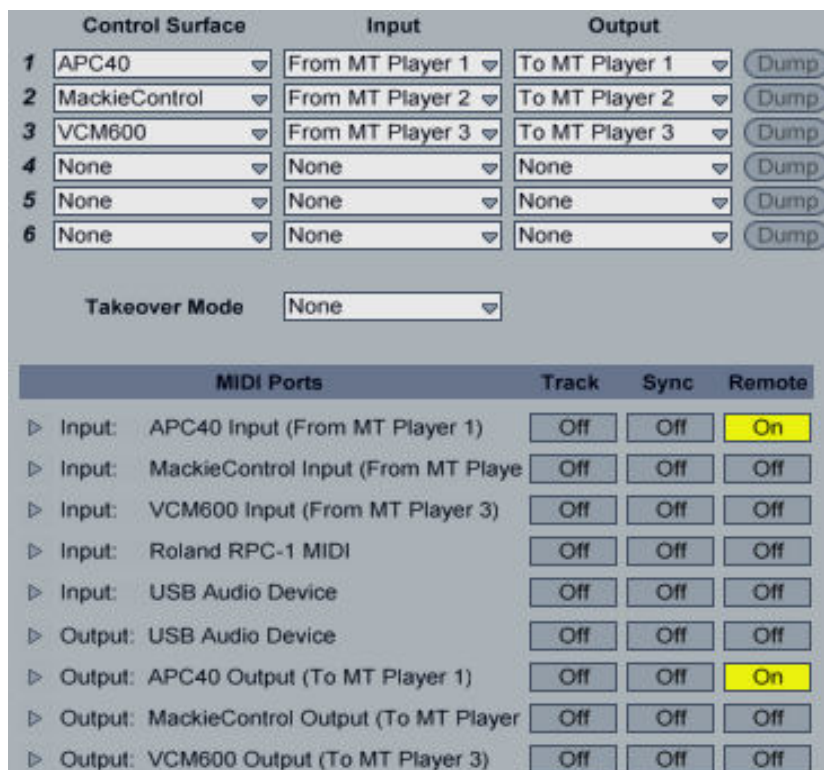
| | Control Surface | Input | Output | |
|---|---|---|---|---|
| 1 | APC40 | From MT Player 1 | To MT Player 1 | Dump |
| 2 | MackieControl | From MT Player 2 | To MT Player 2 | Dump |
| 3 | VCM600 | From MT Player 3 | To MT Player 3 | Dump |
| 4 | None | None | None | Dump |
| 5 | None | None | None | Dump |
| 6 | None | None | None | Dump |

Takeover Mode None

| MIDI Ports | | Track | Sync | Remote |
|---|---|---|---|---|
| Input: | APC40 Input (From MT Player 1) | Off | Off | On |
| Input: | MackieControl Input (From MT Playe | Off | Off | Off |
| Input: | VCM600 Input (From MT Player 3) | Off | Off | Off |
| Input: | Roland RPC-1 MIDI | Off | Off | Off |
| Input: | USB Audio Device | Off | Off | Off |
| Output: | USB Audio Device | Off | Off | Off |
| Output: | APC40 Output (To MT Player 1) | Off | Off | On |
| Output: | MackieControl Output (To MT Player | Off | Off | Off |
| Output: | VCM600 Output (To MT Player 3) | Off | Off | Off |